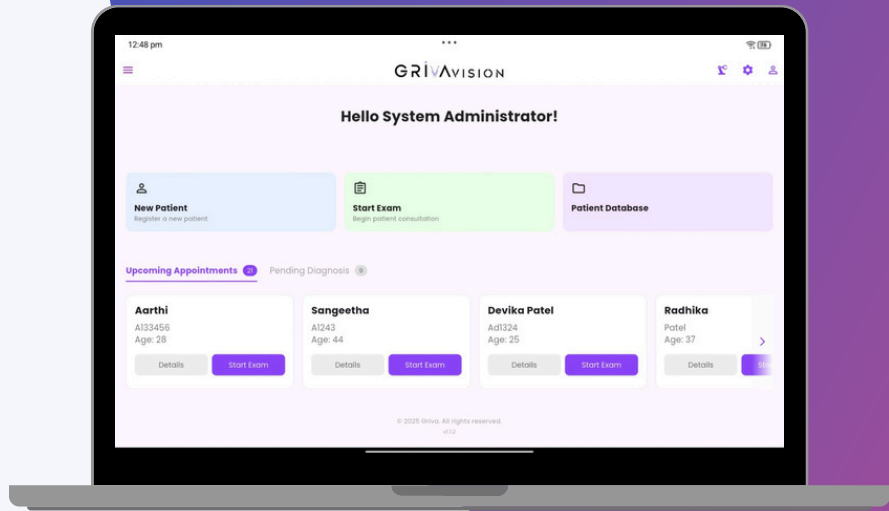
12:48 pm

GRIVAVISION

Hello System Administrator!

New Patient
Register a new patient

Start Exam
Begin patient consultation

Patient Database

Upcoming Appointments 21 Pending Diagnosis 0

Aarthi
A133456
Age: 28
Details Start Exam

Sangeetha
A1243
Age: 44
Details Start Exam

Devika Patel
Ad1324
Age: 25
Details Start Exam

Radhika
Patel
Age: 37
Details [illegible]

© 2025 Griva. All rights reserved.
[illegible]